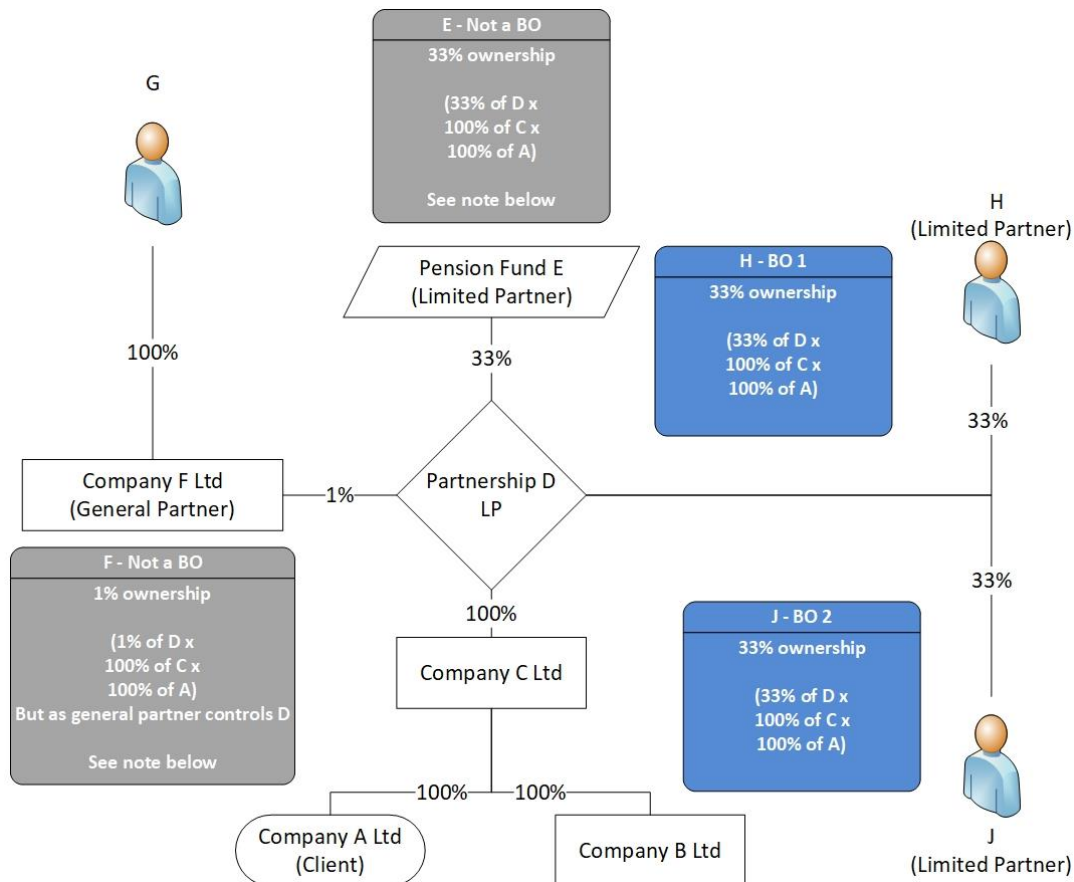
E - Not a BO
33% ownership

(33% of D x
100% of C x
100% of A)

See note below

G

H
(Limited Partner)

Pension Fund E
(Limited Partner)

H - BO 1
33% ownership

(33% of D x
100% of C x
100% of A)

100%

33%

33%

Company F Ltd
(General Partner)

1%

Partnership D
LP

F - Not a BO
1% ownership

(1% of D x
100% of C x
100% of A)
But as general partner controls D

See note below

100%

33%

Company C Ltd

J - BO 2
33% ownership

(33% of D x
100% of C x
100% of A)

100%

100%

Company A Ltd
(Client)

Company B Ltd

J
(Limited Partner)